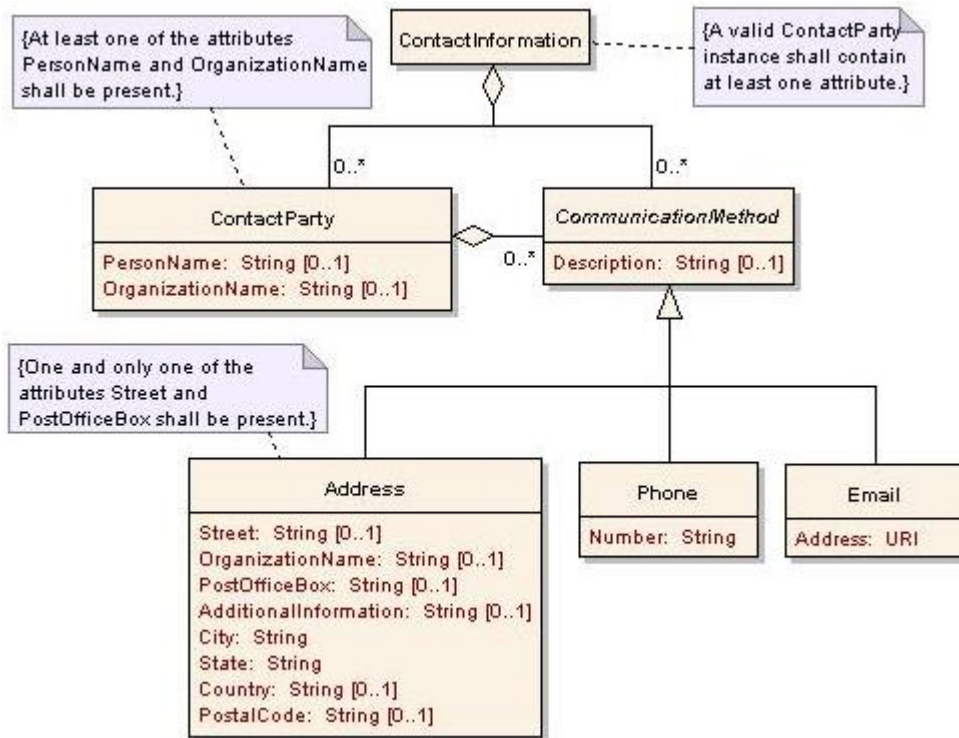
{At least one of the attributes PersonName and OrganizationName shall be present.}

ContactInformation

{A valid ContactParty instance shall contain at least one attribute.}

0..*

0..*

ContactParty

PersonName: String [0..1]
OrganizationName: String [0..1]

0..*

CommunicationMethod

Description: String [0..1]

{One and only one of the attributes Street and PostOfficeBox shall be present.}

Address

Street: String [0..1]
OrganizationName: String [0..1]
PostOfficeBox: String [0..1]
AdditionalInformation: String [0..1]
City: String
State: String
Country: String [0..1]
PostalCode: String [0..1]

Phone

Number: String

Email

Address: URI